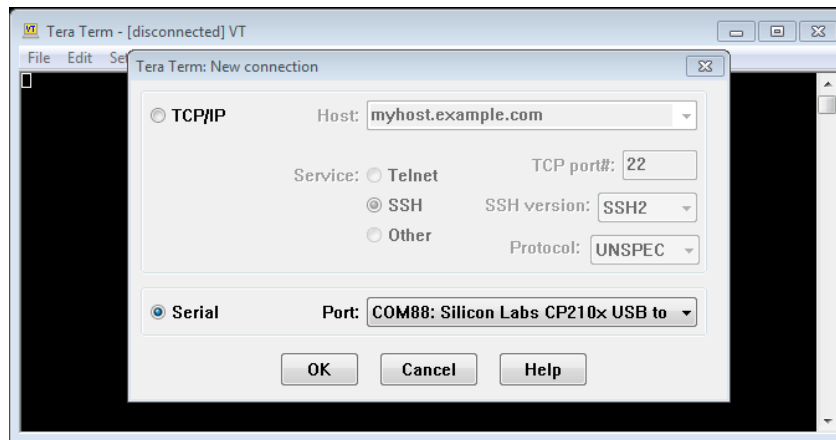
Tera Term - [disconnected] VT

File Edit Se

Tera Term: New connection

TCP/IP

Host: myhost.example.com

Service: Telnet

SSH

Other

TCP port#: 22

SSH version: SSH2

Protocol: UNSPEC

Serial

Port: COM88: Silicon Labs CP210x USB to

OK

Cancel

Help